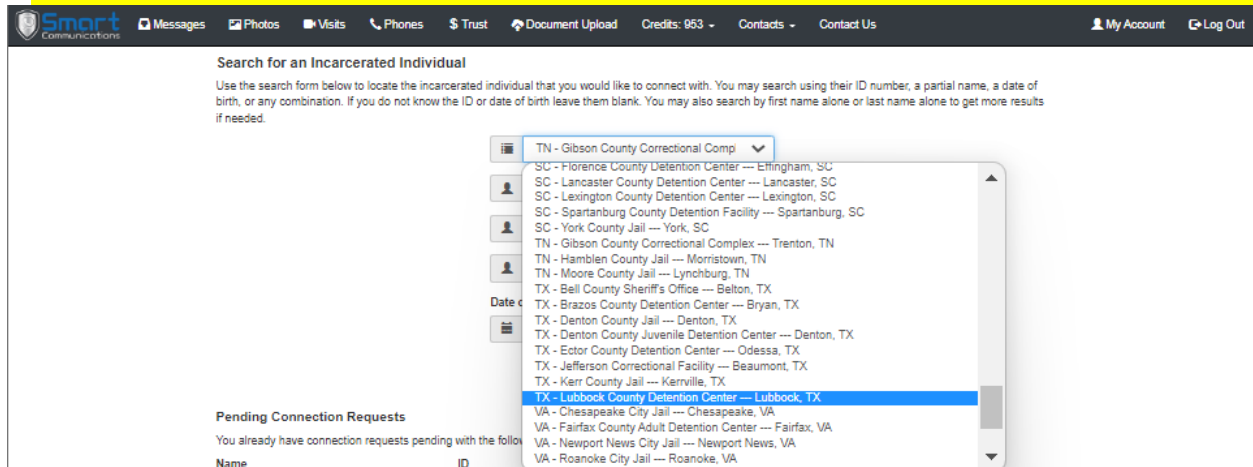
Smart Communications Messages Photos Visits Phones $ Trust Document Upload Credits: 953 Contacts Contact Us My Account Log Out

Search for an Incarcerated Individual

Use the search form below to locate the incarcerated individual that you would like to connect with. You may search using their ID number, a partial name, a date of birth, or any combination. If you do not know the ID or date of birth leave them blank. You may also search by first name alone or last name alone to get more results if needed.

TN - Gibson County Correctional Compl

SC - Florence County Detention Center --- Effingham, SC
SC - Lancaster County Detention Center --- Lancaster, SC
SC - Lexington County Detention Center --- Lexington, SC
SC - Spartanburg County Detention Facility --- Spartanburg, SC
SC - York County Jail --- York, SC
TN - Gibson County Correctional Complex --- Trenton, TN
TN - Hamblen County Jail --- Morristown, TN
TN - Moore County Jail --- Lynchburg, TN
TX - Bell County Sheriff's Office --- Belton, TX
TX - Brazos County Detention Center --- Bryan, TX
TX - Denton County Jail --- Denton, TX
TX - Denton County Juvenile Detention Center --- Denton, TX
TX - Ector County Detention Center --- Odessa, TX
TX - Jefferson Correctional Facility --- Beaumont, TX
TX - Kerr County Jail --- Kerrville, TX
TX - Lubbock County Detention Center --- Lubbock, TX
VA - Chesapeake City Jail --- Chesapeake, VA
VA - Fairfax County Adult Detention Center --- Fairfax, VA
VA - Newport News City Jail --- Newport News, VA
VA - Roanoke City Jail --- Roanoke, VA

Date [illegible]

Pending Connection Requests

You already have connection requests pending with the follo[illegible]

Name
ID